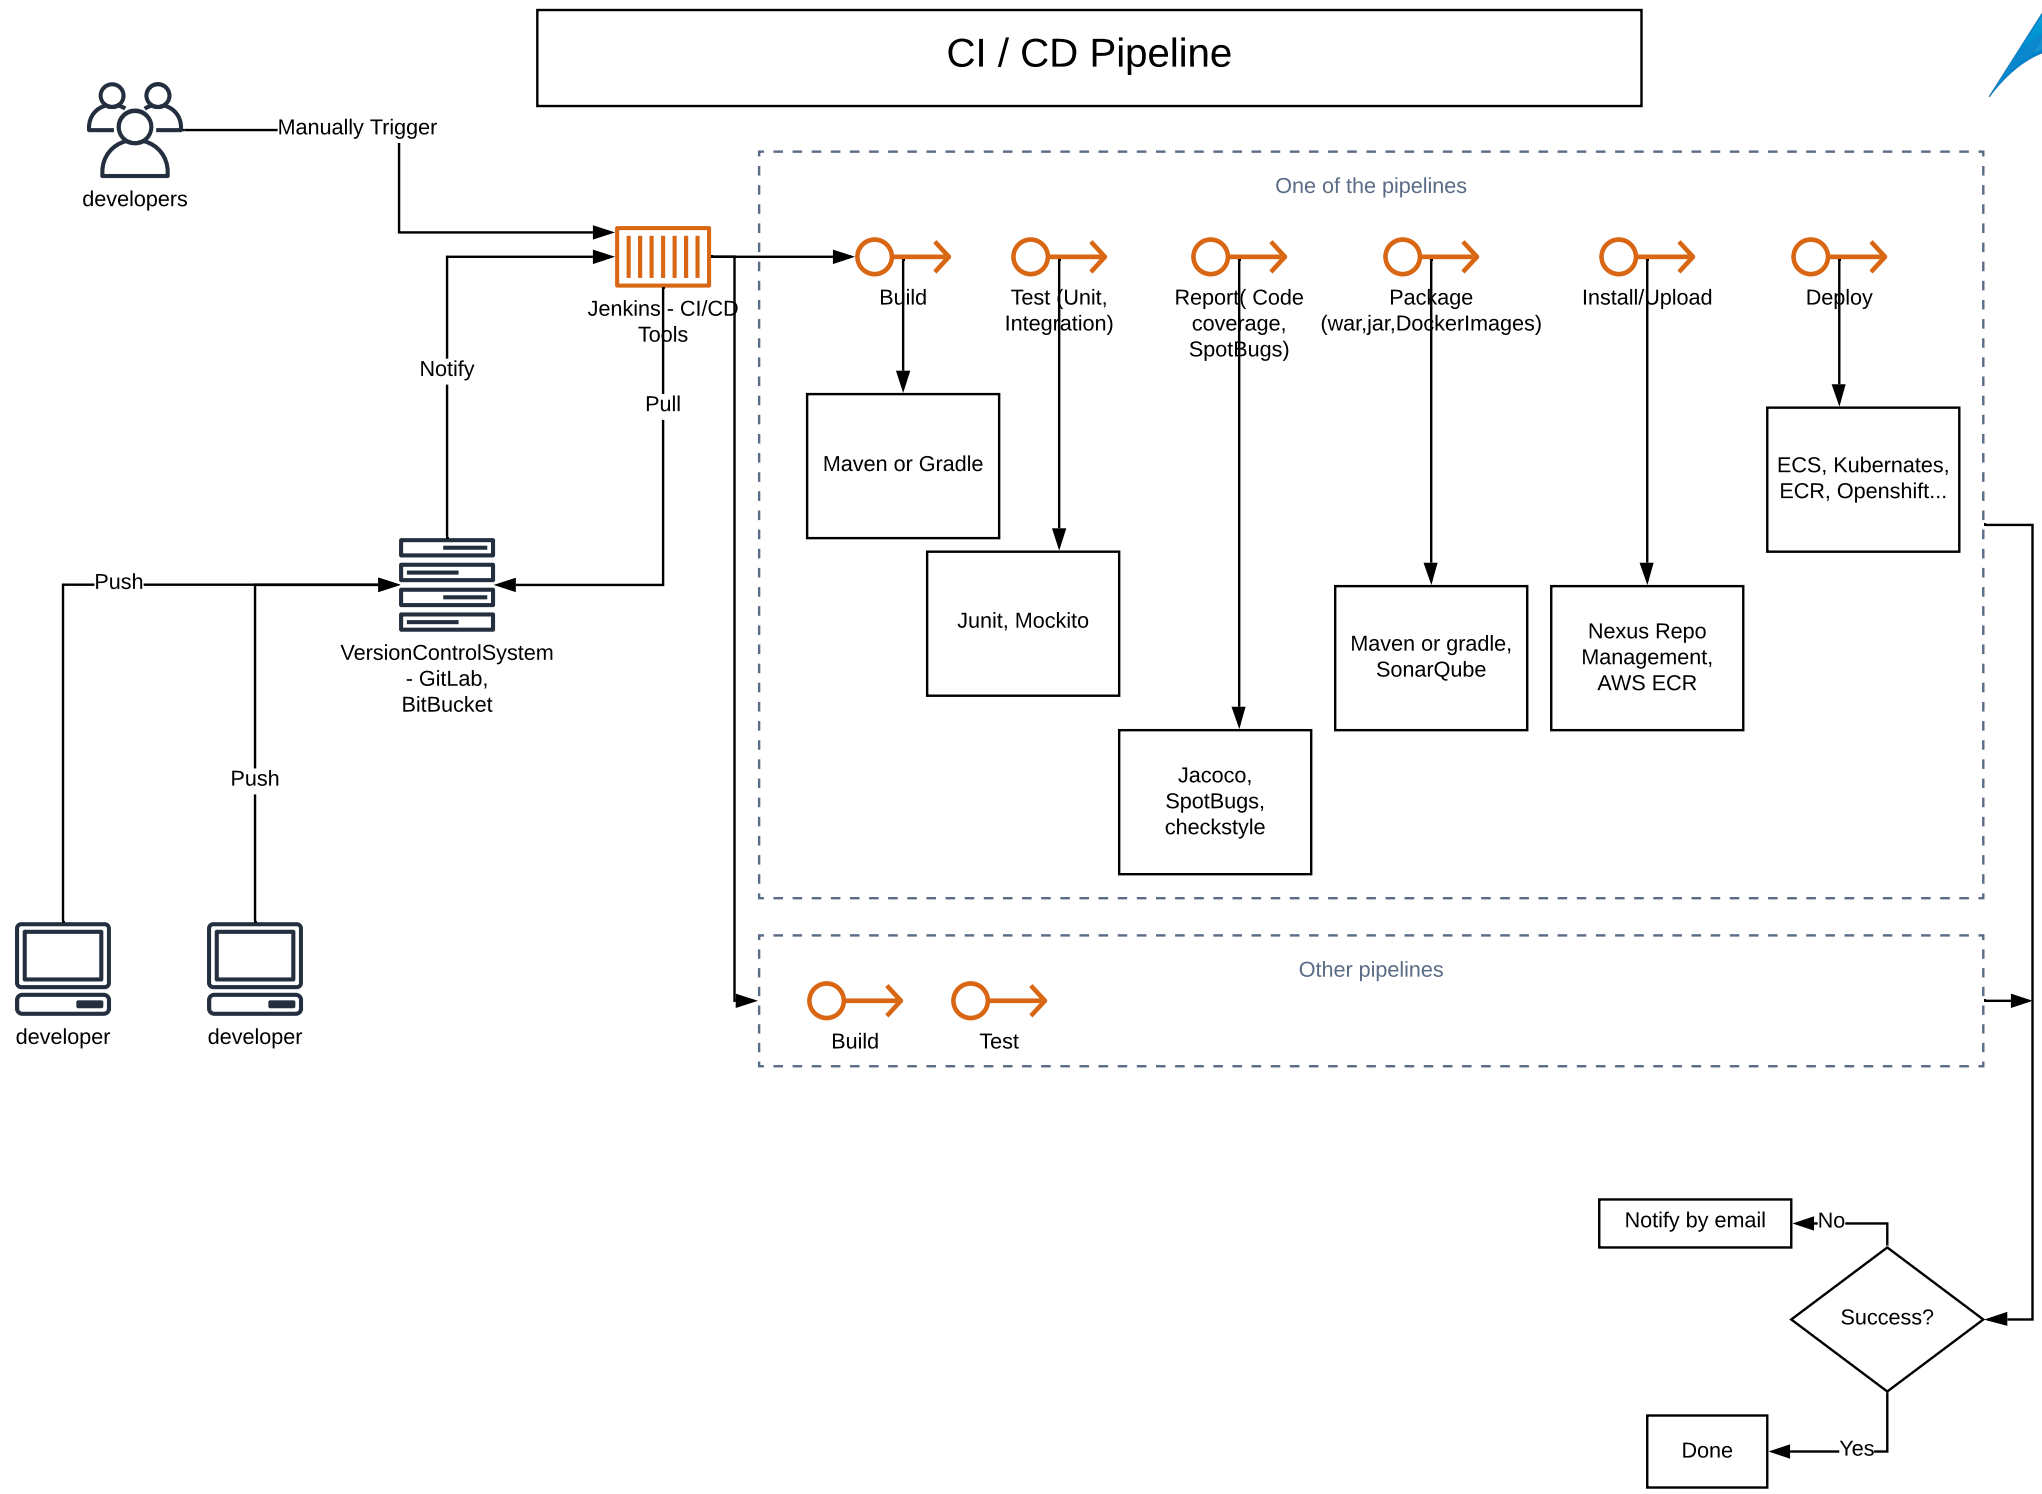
CI / CD Pipeline

developers

Manually Trigger

Jenkins - CI/CD Tools

Notify

Pull

Push

VersionControlSystem - GitLab, BitBucket

Push

developer

developer

One of the pipelines

Build

Test (Unit, Integration)

Report( Code coverage, SpotBugs)

Package (war,jar,DockerImages)

Install/Upload

Deploy

Maven or Gradle

Junit, Mockito

Jacoco, SpotBugs, checkstyle

Maven or gradle, SonarQube

Nexus Repo Management, AWS ECR

ECS, Kubernates, ECR, Openshift...

Other pipelines

Build

Test

Notify by email

No

Success?

Done

Yes